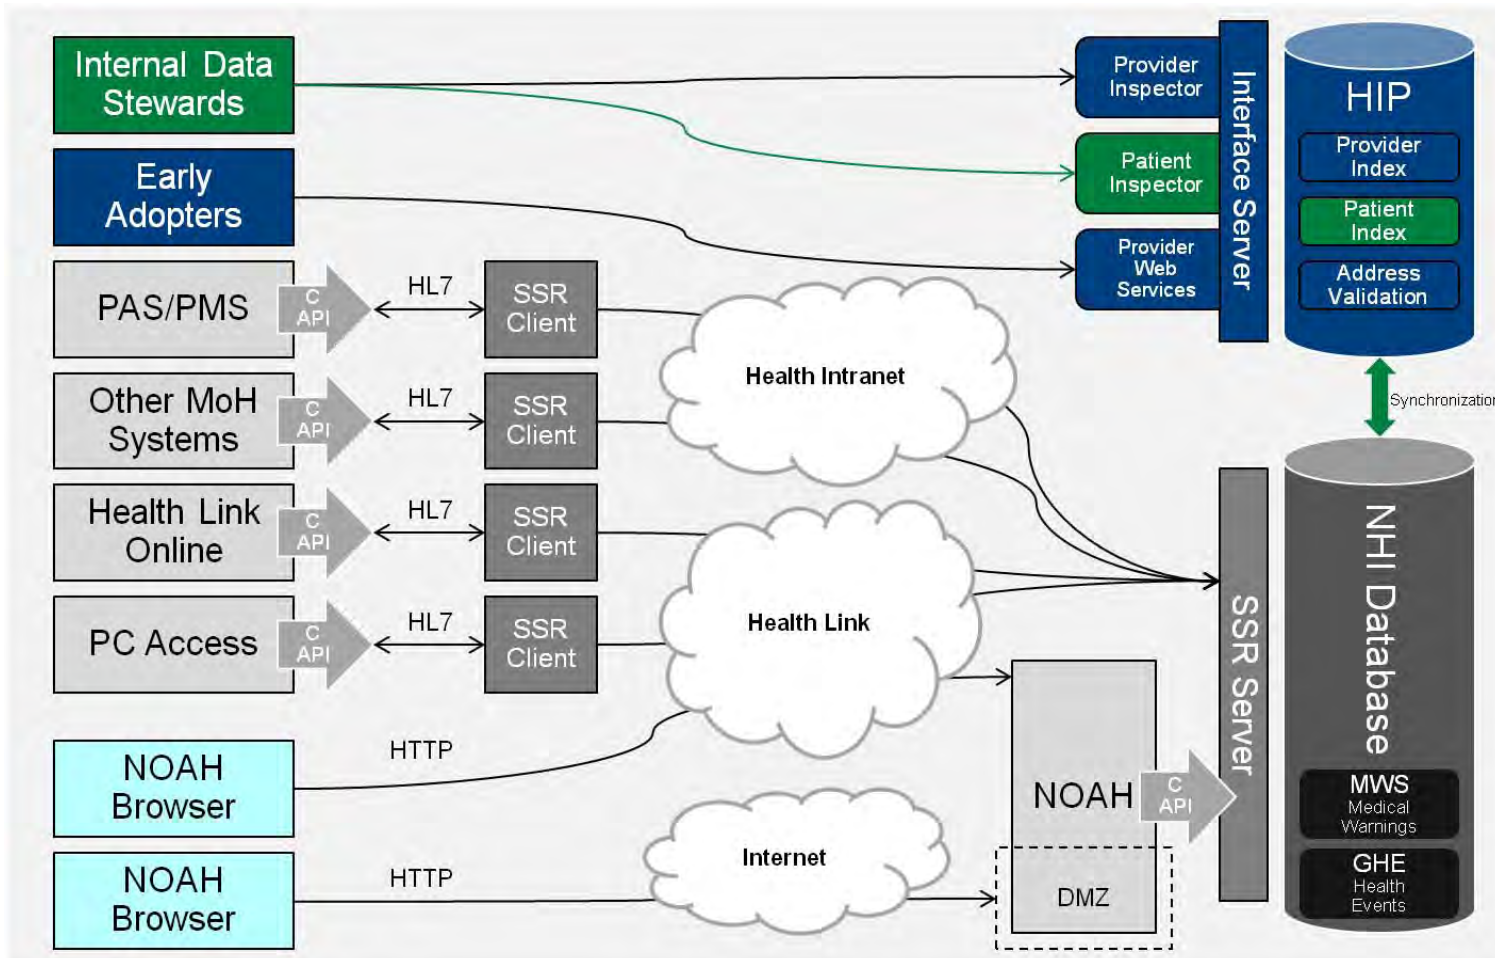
Internal Data Stewards

Early Adopters

PAS/PMS
C API
HL7
SSR Client

Other MoH Systems
C API
HL7
SSR Client

Health Link Online
C API
HL7
SSR Client

PC Access
C API
HL7
SSR Client

NOAH Browser
HTTP

NOAH Browser
HTTP

Health Intranet

Health Link

Internet

Provider Inspector

Patient Inspector

Provider Web Services

Interface Server

HIP
Provider Index
Patient Index
Address Validation

Synchronizatio

SSR Server

NOAH
C API

DMZ

NHI Database
MWS
Medical Warnings
GHE
Health Events